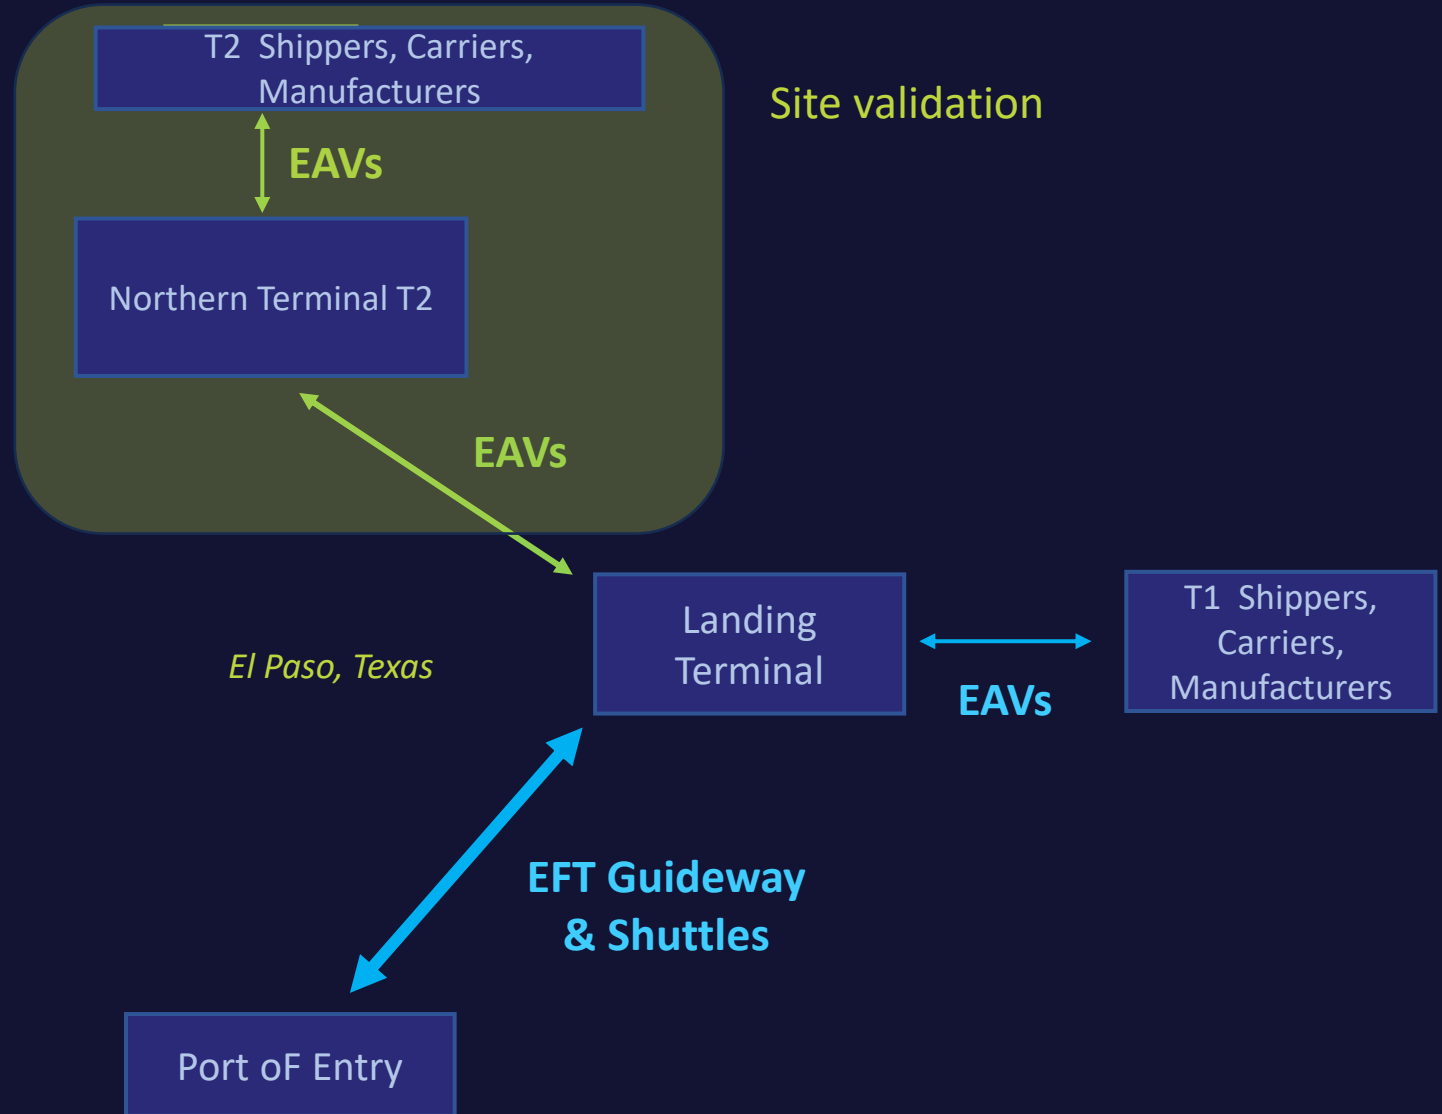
T2 Shippers, Carriers, Manufacturers

EAVs

Northern Terminal T2

Site validation

EAVs

Landing Terminal

El Paso, Texas

EAVs

T1 Shippers, Carriers, Manufacturers

EFT Guideway & Shuttles

Port oF Entry